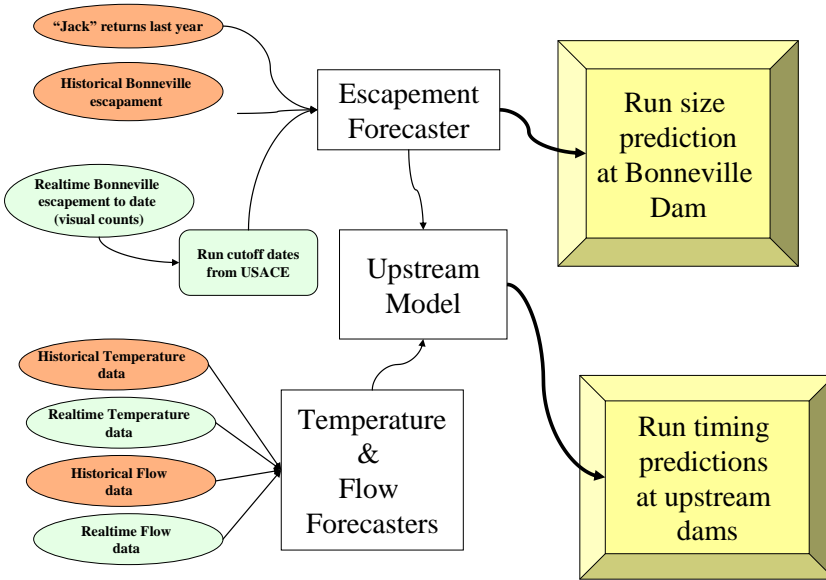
"Jack" returns last year

Historical Bonneville escapament

Realtime Bonneville escapement to date (visual counts)

Run cutoff dates from USACE

Escapement Forecaster

Run size prediction at Bonneville Dam

Upstream Model

Historical Temperature data

Realtime Temperature data

Historical Flow data

Realtime Flow data

Temperature & Flow Forecasters

Run timing predictions at upstream dams